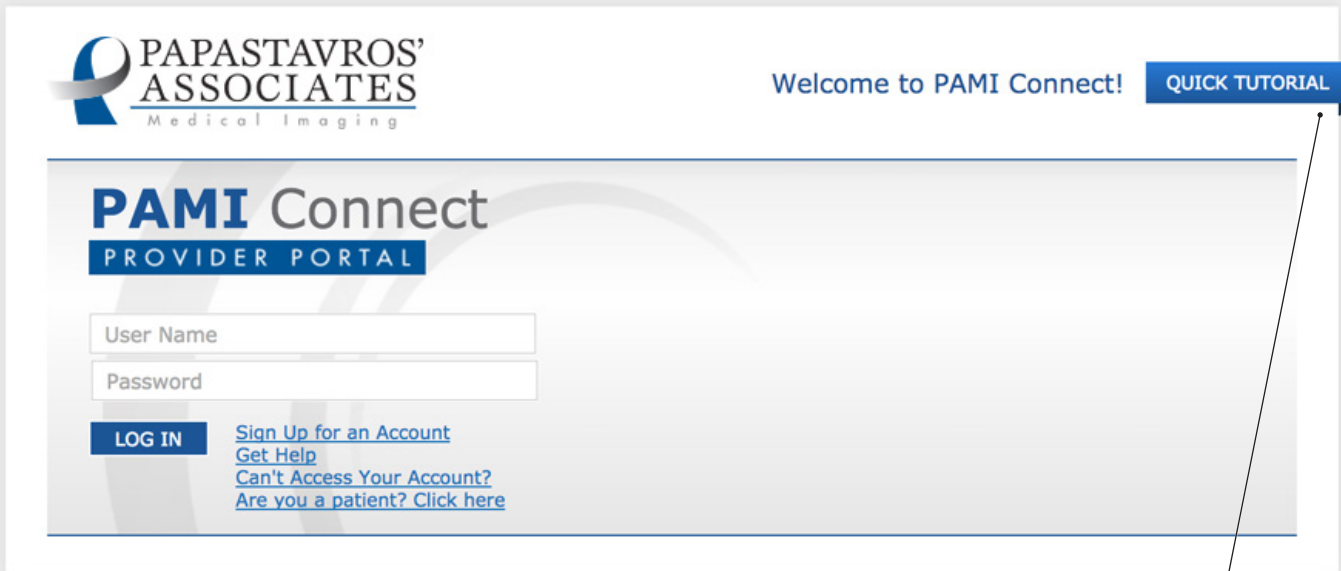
PAPASTAVROS'
ASSOCIATES
Medical Imaging

Welcome to PAMI Connect!

QUICK TUTORIAL

PAMI Connect
PROVIDER PORTAL

User Name

Password

LOG IN

Sign Up for an Account
Get Help
Can't Access Your Account?
Are you a patient? Click here